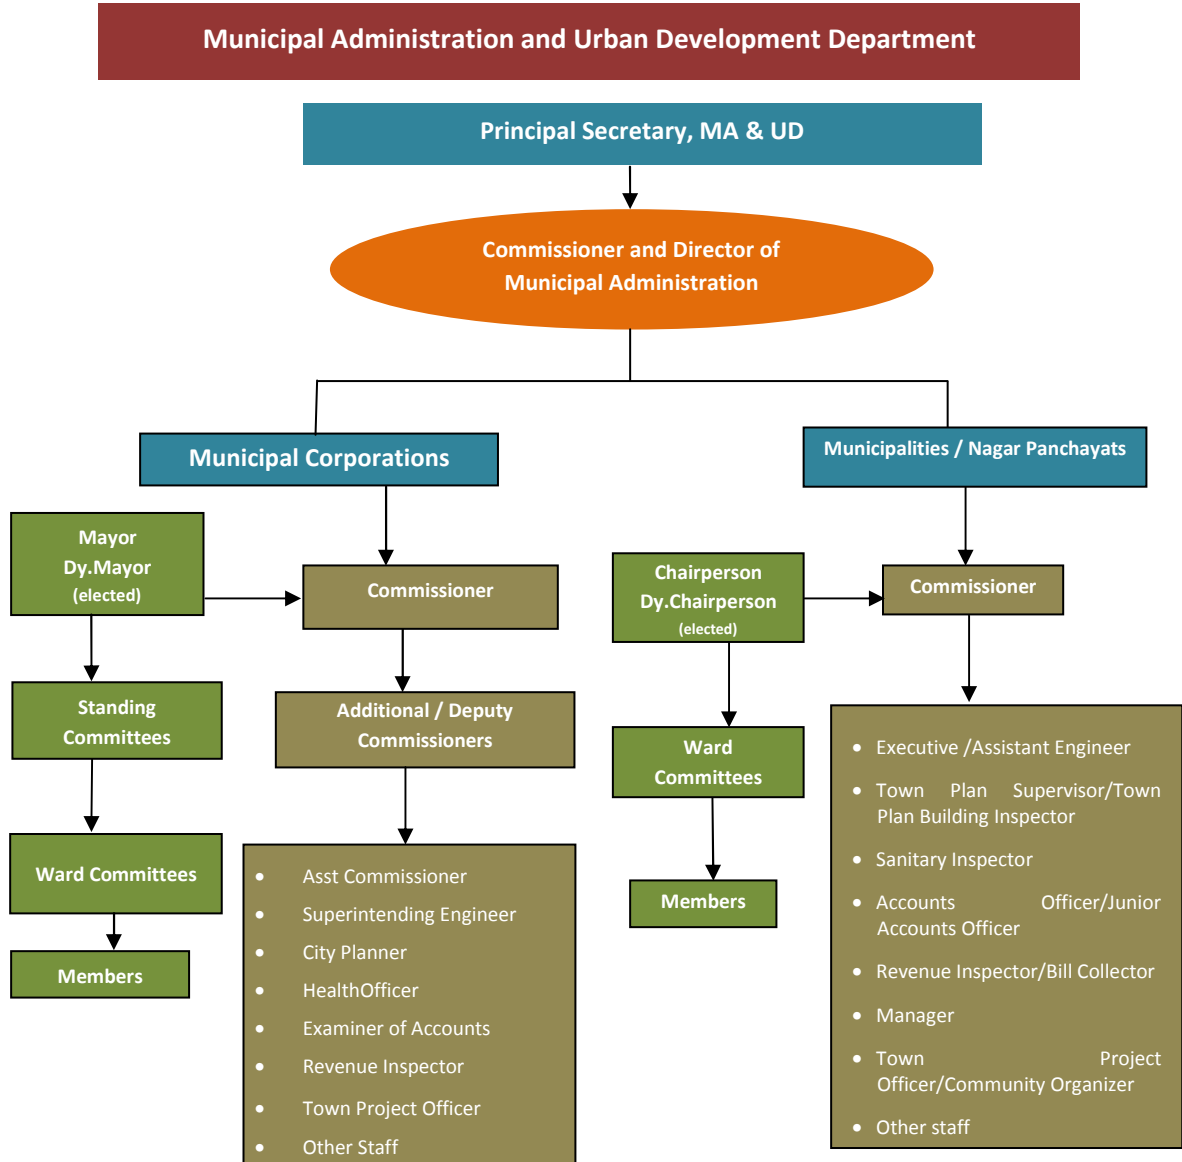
Municipal Administration and Urban Development Department

Principal Secretary, MA & UD

Commissioner and Director of Municipal Administration

Municipal Corporations

Municipalities / Nagar Panchayats

Mayor
Dy.Mayor
(elected)

Commissioner

Standing Committees

Additional / Deputy Commissioners

Ward Committees

Members

- Asst Commissioner
- Superintending Engineer
- City Planner
- HealthOfficer
- Examiner of Accounts
- Revenue Inspector
- Town Project Officer
- Other Staff

Chairperson
Dy.Chairperson
(elected)

Commissioner

Ward Committees

Members

- Executive /Assistant Engineer
- Town Plan Supervisor/Town Plan Building Inspector
- Sanitary Inspector
- Accounts Officer/Junior Accounts Officer
- Revenue Inspector/Bill Collector
- Manager
- Town Project Officer/Community Organizer
- Other staff